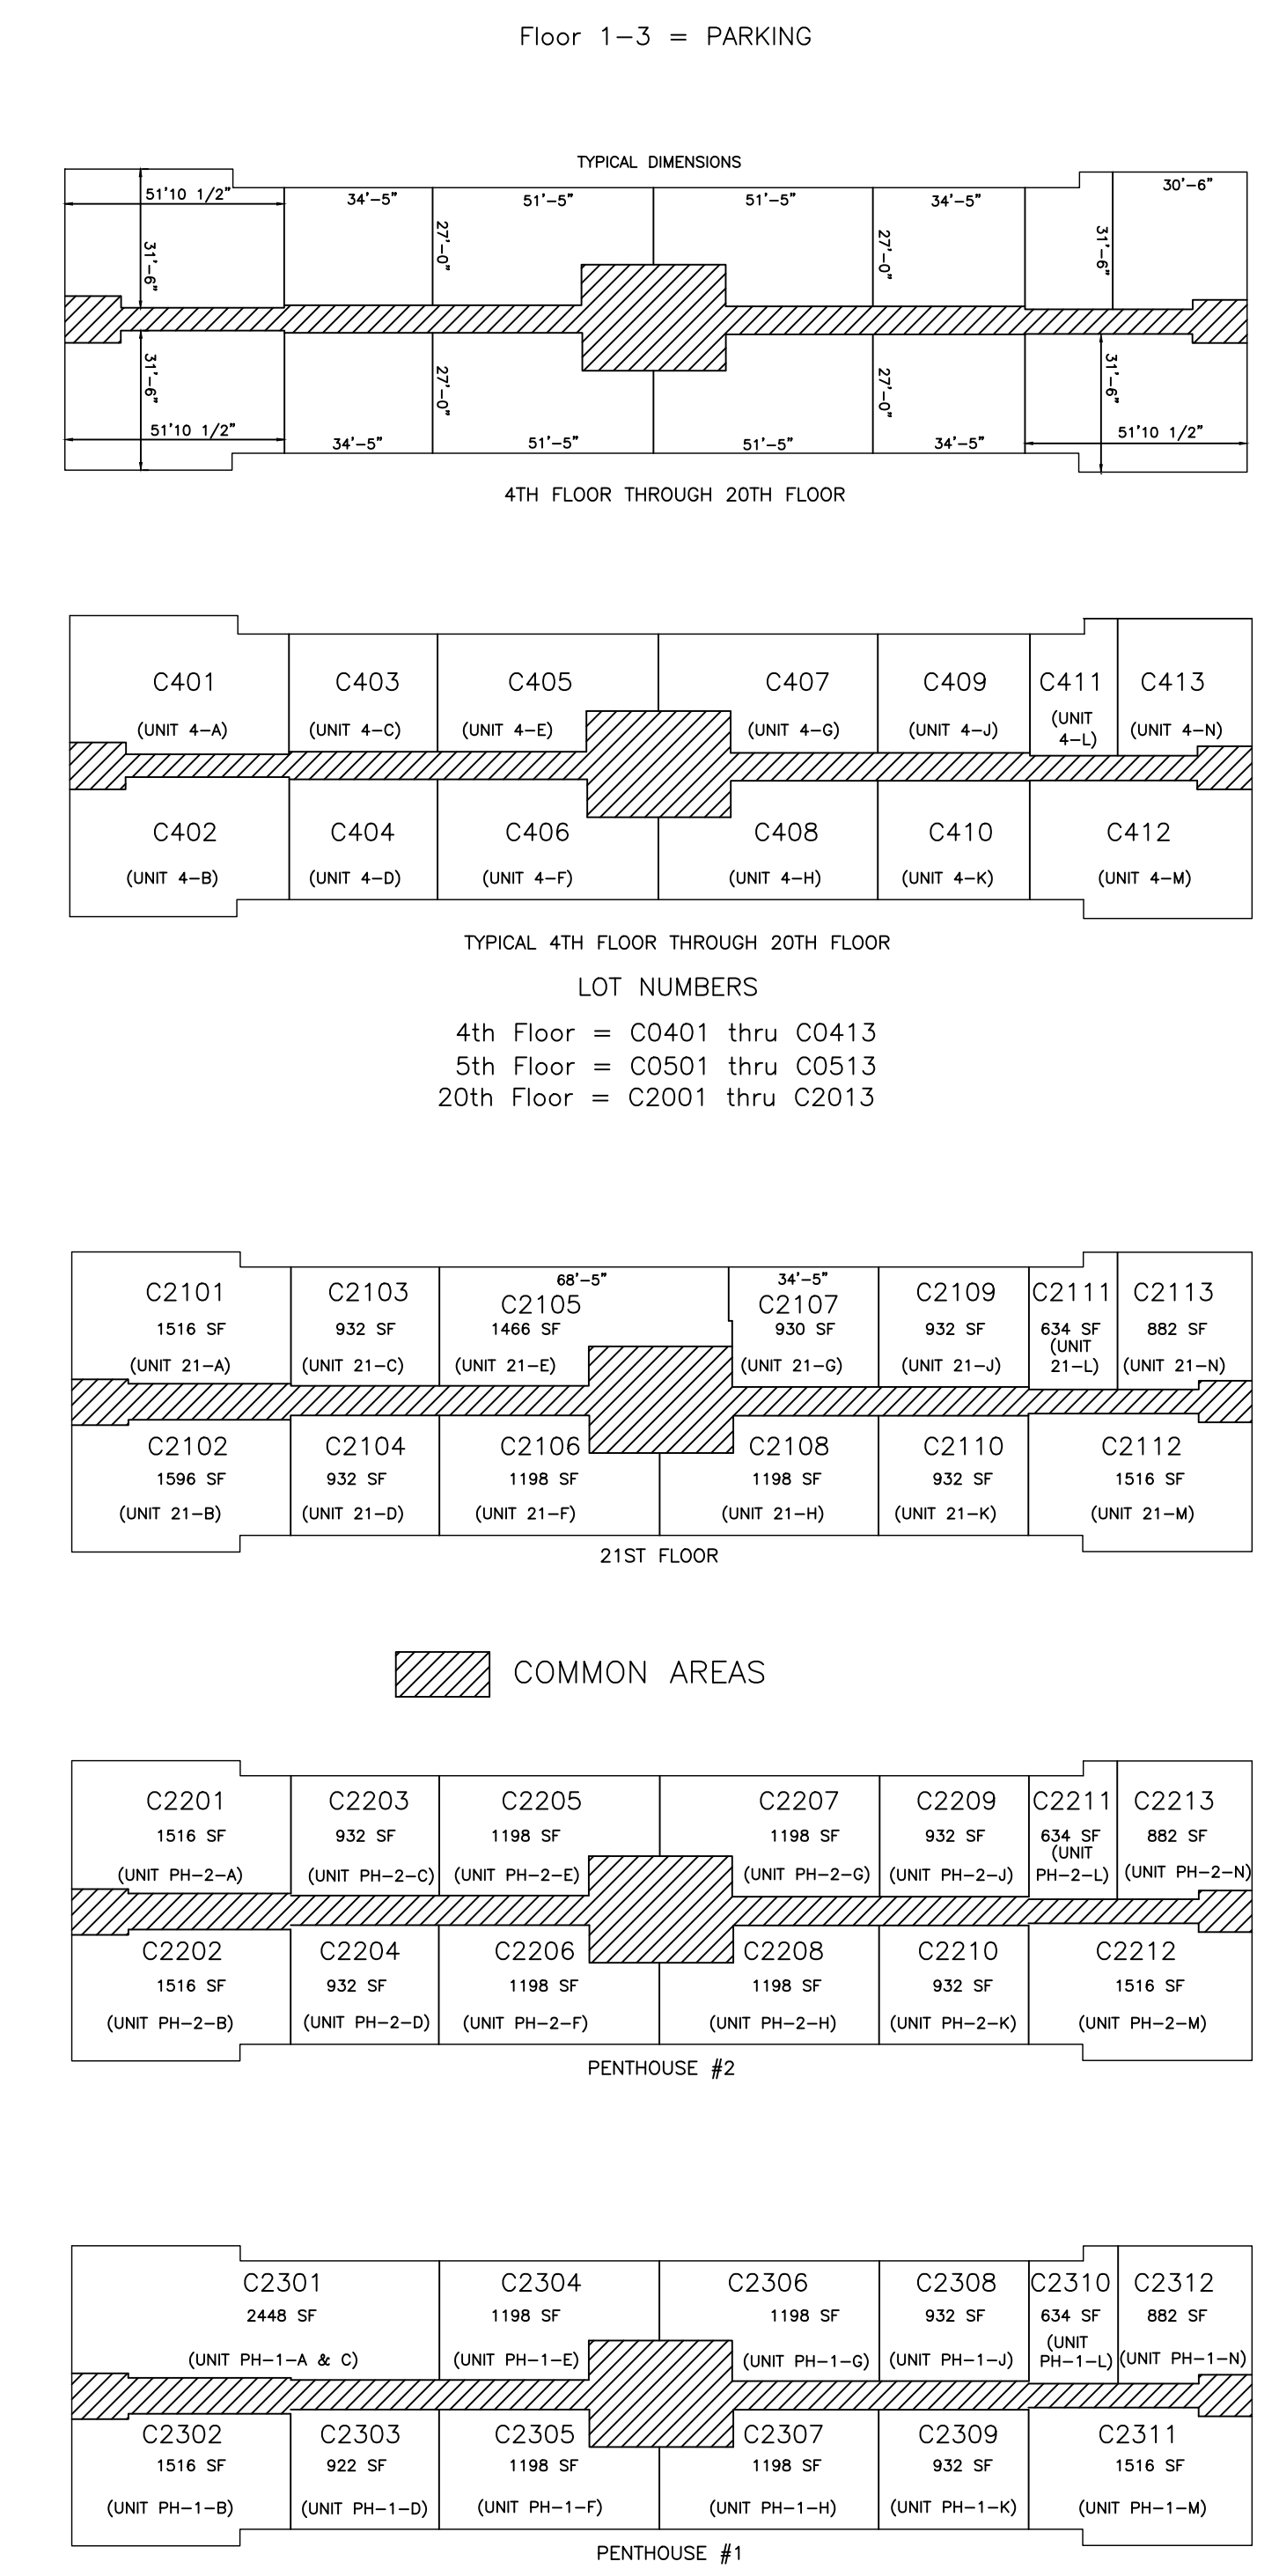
Floor 1–3 = PARKING

TYPICAL DIMENSIONS

51'10 1/2" 34'-5" 51'-5" 51'-5" 34'-5" 30'-6"
31'-6" 27'-0" 27'-0" 31'-6"
31'-6" 27'-0" 27'-0" 31'-6"
51'10 1/2" 34'-5" 51'-5" 51'-5" 34'-5" 51'10 1/2"

4TH FLOOR THROUGH 20TH FLOOR

C401 (UNIT 4-A)
C403 (UNIT 4-C)
C405 (UNIT 4-E)
C407 (UNIT 4-G)
C409 (UNIT 4-J)
C411 (UNIT 4-L)
C413 (UNIT 4-N)
C402 (UNIT 4-B)
C404 (UNIT 4-D)
C406 (UNIT 4-F)
C408 (UNIT 4-H)
C410 (UNIT 4-K)
C412 (UNIT 4-M)

TYPICAL 4TH FLOOR THROUGH 20TH FLOOR

LOT NUMBERS
4th Floor = C0401 thru C0413
5th Floor = C0501 thru C0513
20th Floor = C2001 thru C2013

C2101 1516 SF (UNIT 21-A)
C2103 932 SF (UNIT 21-C)
68'-5" C2105 1466 SF (UNIT 21-E)
34'-5" C2107 930 SF (UNIT 21-G)
C2109 932 SF (UNIT 21-J)
C2111 634 SF (UNIT 21-L)
C2113 882 SF (UNIT 21-N)
C2102 1596 SF (UNIT 21-B)
C2104 932 SF (UNIT 21-D)
C2106 1198 SF (UNIT 21-F)
C2108 1198 SF (UNIT 21-H)
C2110 932 SF (UNIT 21-K)
C2112 1516 SF (UNIT 21-M)

21ST FLOOR

COMMON AREAS

C2201 1516 SF (UNIT PH-2-A)
C2203 932 SF (UNIT PH-2-C)
C2205 1198 SF (UNIT PH-2-E)
C2207 1198 SF (UNIT PH-2-G)
C2209 932 SF (UNIT PH-2-J)
C2211 634 SF (UNIT PH-2-L)
C2213 882 SF (UNIT PH-2-N)
C2202 1516 SF (UNIT PH-2-B)
C2204 932 SF (UNIT PH-2-D)
C2206 1198 SF (UNIT PH-2-F)
C2208 1198 SF (UNIT PH-2-H)
C2210 932 SF (UNIT PH-2-K)
C2212 1516 SF (UNIT PH-2-M)

PENTHOUSE #2

C2301 2448 SF (UNIT PH-1-A & C)
C2304 1198 SF (UNIT PH-1-E)
C2306 1198 SF (UNIT PH-1-G)
C2308 932 SF (UNIT PH-1-J)
C2310 634 SF (UNIT PH-1-L)
C2312 882 SF (UNIT PH-1-N)
C2302 1516 SF (UNIT PH-1-B)
C2303 922 SF (UNIT PH-1-D)
C2305 1198 SF (UNIT PH-1-F)
C2307 1198 SF (UNIT PH-1-H)
C2309 932 SF (UNIT PH-1-K)
C2311 1516 SF (UNIT PH-1-M)

PENTHOUSE #1